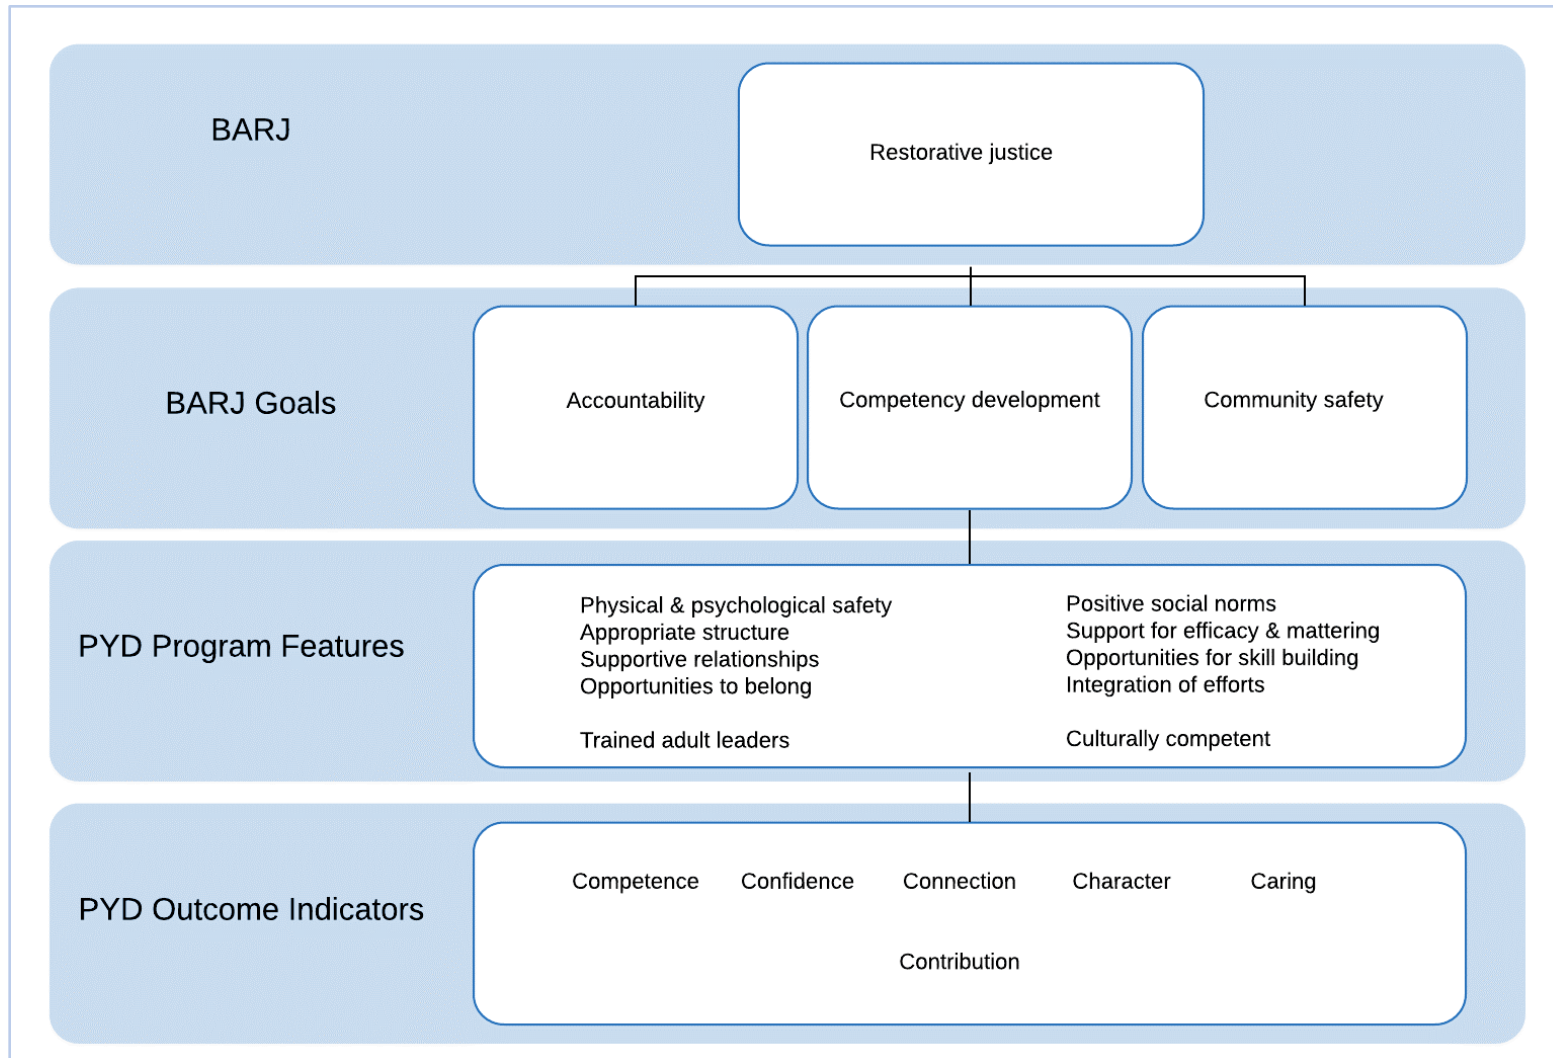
BARJ

Restorative justice

BARJ Goals

Accountability

Competency development

Community safety

PYD Program Features

Physical & psychological safety
Appropriate structure
Supportive relationships
Opportunities to belong

Trained adult leaders

Positive social norms
Support for efficacy & mattering
Opportunities for skill building
Integration of efforts

Culturally competent

PYD Outcome Indicators

Competence Confidence Connection Character Caring

Contribution